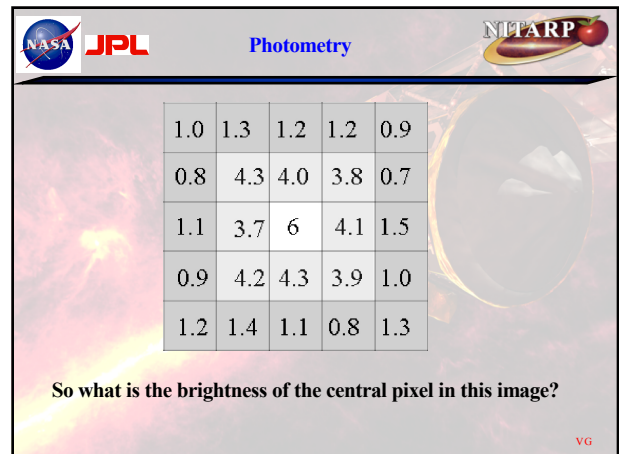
NASA JPL

Photometry

NITARP

| 1.0 | 1.3 | 1.2 | 1.2 | 0.9 |
|---|---|---|---|---|
| 0.8 | 4.3 | 4.0 | 3.8 | 0.7 |
| 1.1 | 3.7 | 6 | 4.1 | 1.5 |
| 0.9 | 4.2 | 4.3 | 3.9 | 1.0 |
| 1.2 | 1.4 | 1.1 | 0.8 | 1.3 |

So what is the brightness of the central pixel in this image?

VG